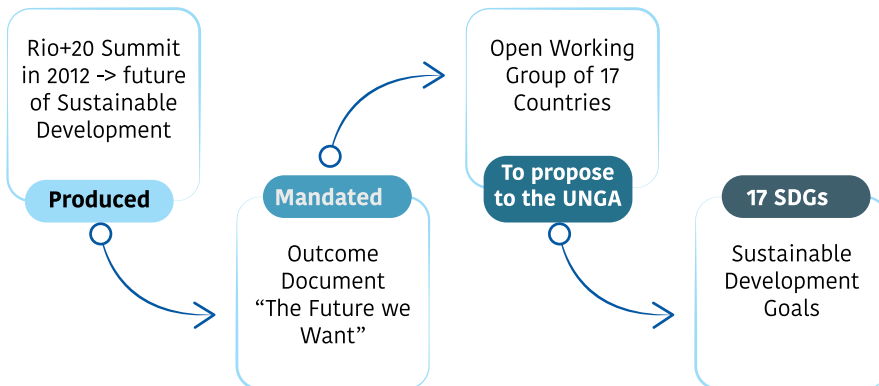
Rio+20 Summit in 2012 -> future of Sustainable Development

Produced

Mandated

Outcome Document “The Future we Want”

Open Working Group of 17 Countries

To propose to the UNGA

17 SDGs

Sustainable Development Goals